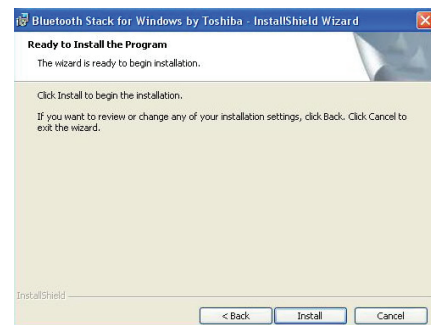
Bluetooth Stack for Windows by Toshiba - InstallShield Wizard

Ready to Install the Program

The wizard is ready to begin installation.

Click Install to begin the installation.

If you want to review or change any of your installation settings, click Back. Click Cancel to exit the wizard.

InstallShield

< Back

Install

Cancel